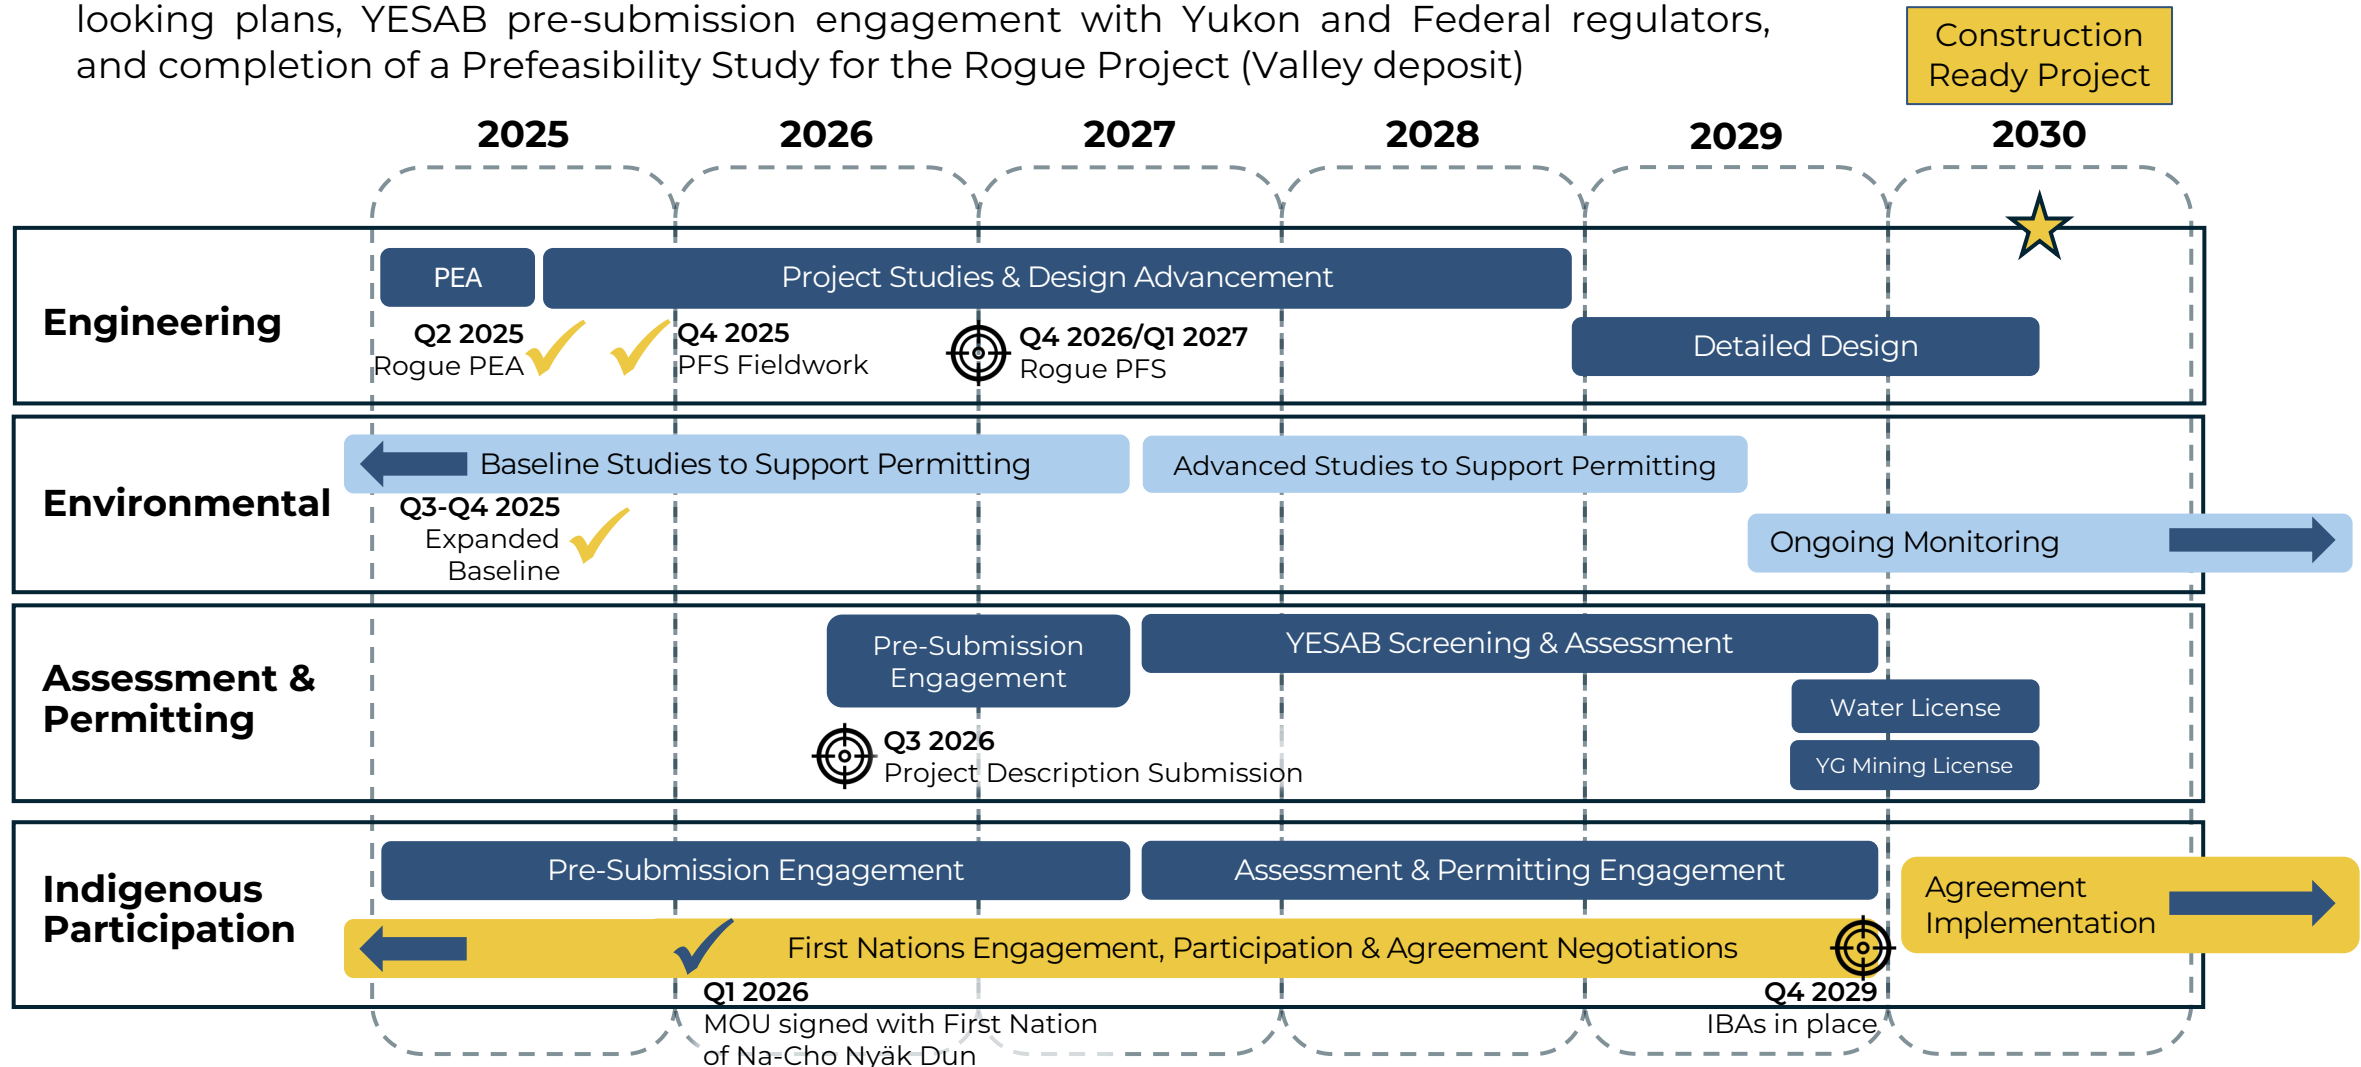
looking plans, YESAB pre-submission engagement with Yukon and Federal regulators, and completion of a Prefeasibility Study for the Rogue Project (Valley deposit)

Construction Ready Project

2025 2026 2027 2028 2029 2030

Engineering

PEA

Project Studies & Design Advancement

Q2 2025 Rogue PEA

Q4 2025 PFS Fieldwork

Q4 2026/Q1 2027 Rogue PFS

Detailed Design

Environmental

Baseline Studies to Support Permitting

Advanced Studies to Support Permitting

Q3-Q4 2025 Expanded Baseline

Ongoing Monitoring

Assessment & Permitting

Pre-Submission Engagement

YESAB Screening & Assessment

Water License

YG Mining License

Q3 2026 Project Description Submission

Indigenous Participation

Pre-Submission Engagement

Assessment & Permitting Engagement

Agreement Implementation

First Nations Engagement, Participation & Agreement Negotiations

Q1 2026 MOU signed with First Nation of Na-Cho Nyäk Dun

Q4 2029 IBAs in place